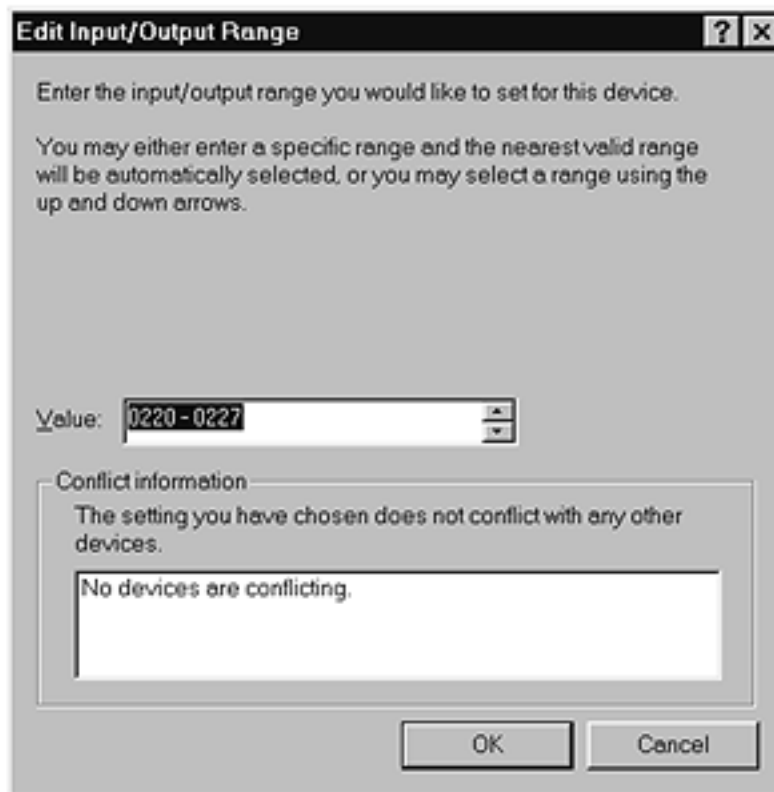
Edit Input/Output Range

?

X

Enter the input/output range you would like to set for this device.

You may either enter a specific range and the nearest valid range will be automatically selected, or you may select a range using the up and down arrows.

Value: 0220 - 0227

Conflict information

The setting you have chosen does not conflict with any other devices.

No devices are conflicting.

OK

Cancel